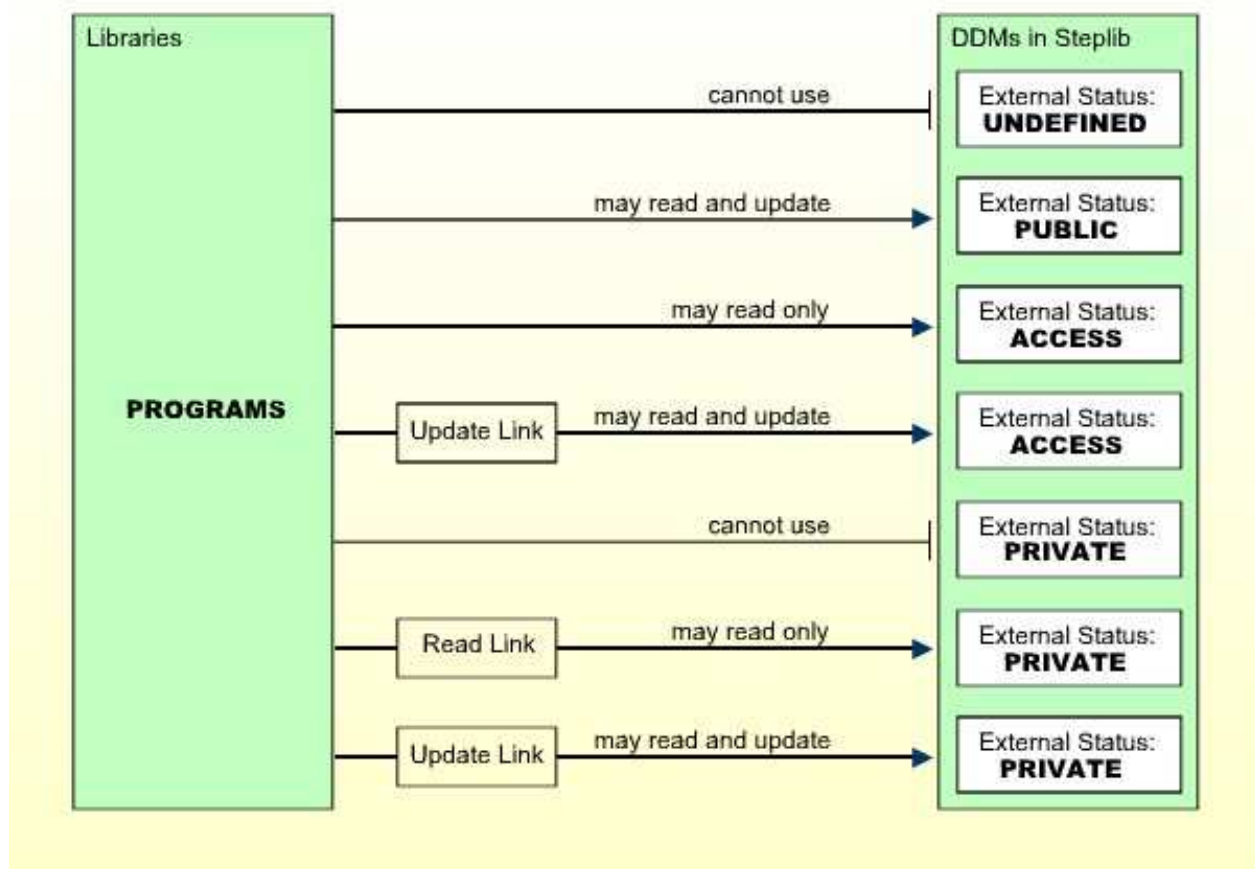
Libraries

PROGRAMS

DDMs in Steplib

cannot use

External Status:
UNDEFINED

may read and update

External Status:
PUBLIC

may read only

External Status:
ACCESS

Update Link

may read and update

External Status:
ACCESS

cannot use

External Status:
PRIVATE

Read Link

may read only

External Status:
PRIVATE

Update Link

may read and update

External Status:
PRIVATE